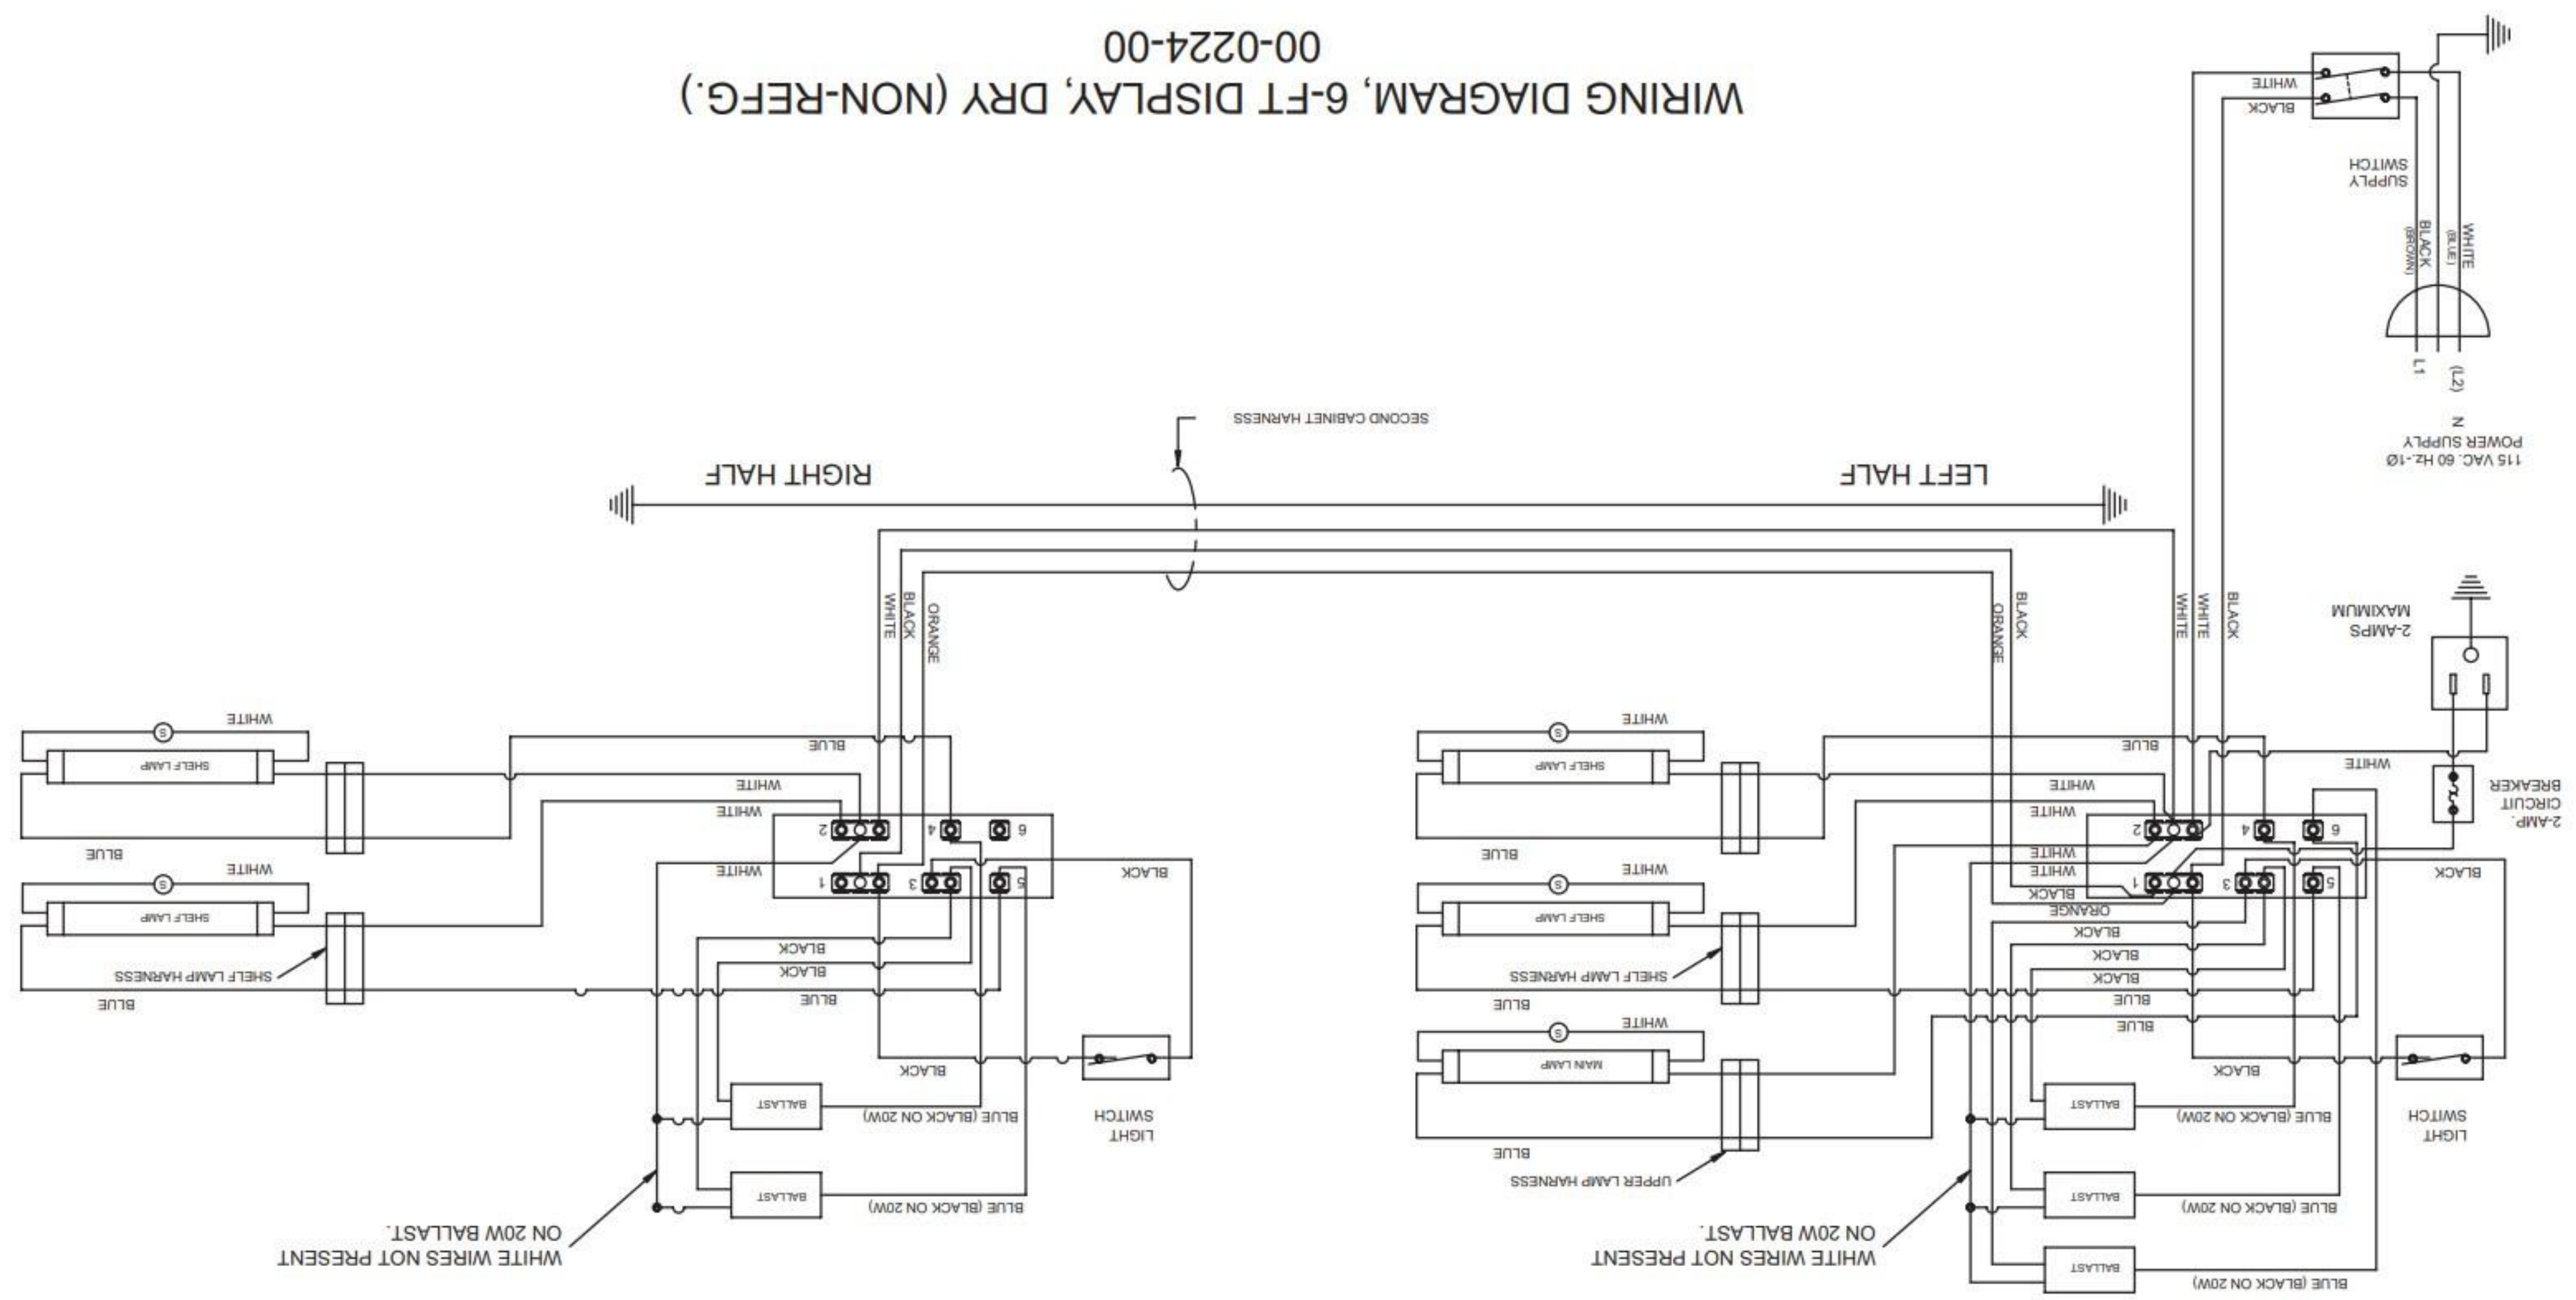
WIRING DIAGRAM, 6-FT DISPLAY, DRY (NON-REFG.)
00-0224-00

SUPPLY SWITCH
WHITE
BLACK
WHITE (BLUE)
BLACK (BROWN)
(L2)
L1
N
115 VAC. 60 HZ.-1Ø POWER SUPPLY

SECOND CABINET HARNESS
RIGHT HALF
LEFT HALF

WHITE
BLACK
ORANGE
ORANGE
BLACK
WHITE
WHITE
BLACK

2-AMPS MAXIMUM
2-AMP. CIRCUIT BREAKER

WHITE
SHELF LAMP
BLUE
WHITE
WHITE
BLUE
WHITE
SHELF LAMP
WHITE
SHELF LAMP HARNESS
BLUE
BLACK
BLACK
BLUE
BLACK
BLUE (BLACK ON 20W)
BALLAST
BALLAST
BLUE (BLACK ON 20W)
LIGHT SWITCH
WHITE WIRES NOT PRESENT ON 20W BALLAST.
2 1 4 3 6 5

WHITE
SHELF LAMP
BLUE
WHITE
WHITE
BLUE
WHITE
WHITE
WHITE
BLACK
ORANGE
BLACK
BLACK
BLACK
SHELF LAMP
SHELF LAMP HARNESS
BLUE
BLUE
WHITE
MAIN LAMP
BLUE
BLACK
BLUE (BLACK ON 20W)
BALLAST
BALLAST
BLUE (BLACK ON 20W)
BALLAST
BLUE (BLACK ON 20W)
BLUE
UPPER LAMP HARNESS
LIGHT SWITCH
WHITE WIRES NOT PRESENT ON 20W BALLAST.
2 1 4 3 6 5